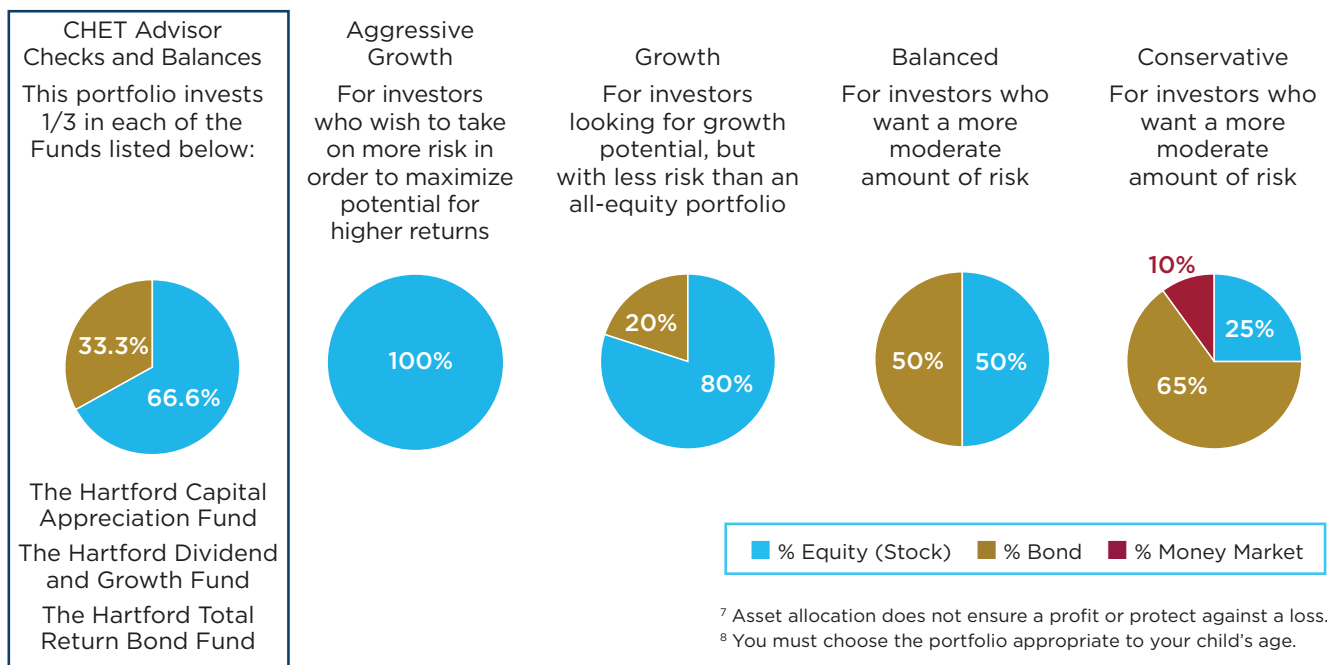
CHET Advisor Checks and Balances

This portfolio invests 1/3 in each of the Funds listed below:

33.3%
66.6%

The Hartford Capital Appreciation Fund

The Hartford Dividend and Growth Fund

The Hartford Total Return Bond Fund

Aggressive Growth

For investors who wish to take on more risk in order to maximize potential for higher returns

100%

Growth

For investors looking for growth potential, but with less risk than an all-equity portfolio

20%
80%

Balanced

For investors who want a more moderate amount of risk

50%
50%

Conservative

For investors who want a more moderate amount of risk

10%
25%
65%

% Equity (Stock) % Bond % Money Market

$^7$ Asset allocation does not ensure a profit or protect against a loss.
$^8$ You must choose the portfolio appropriate to your child's age.